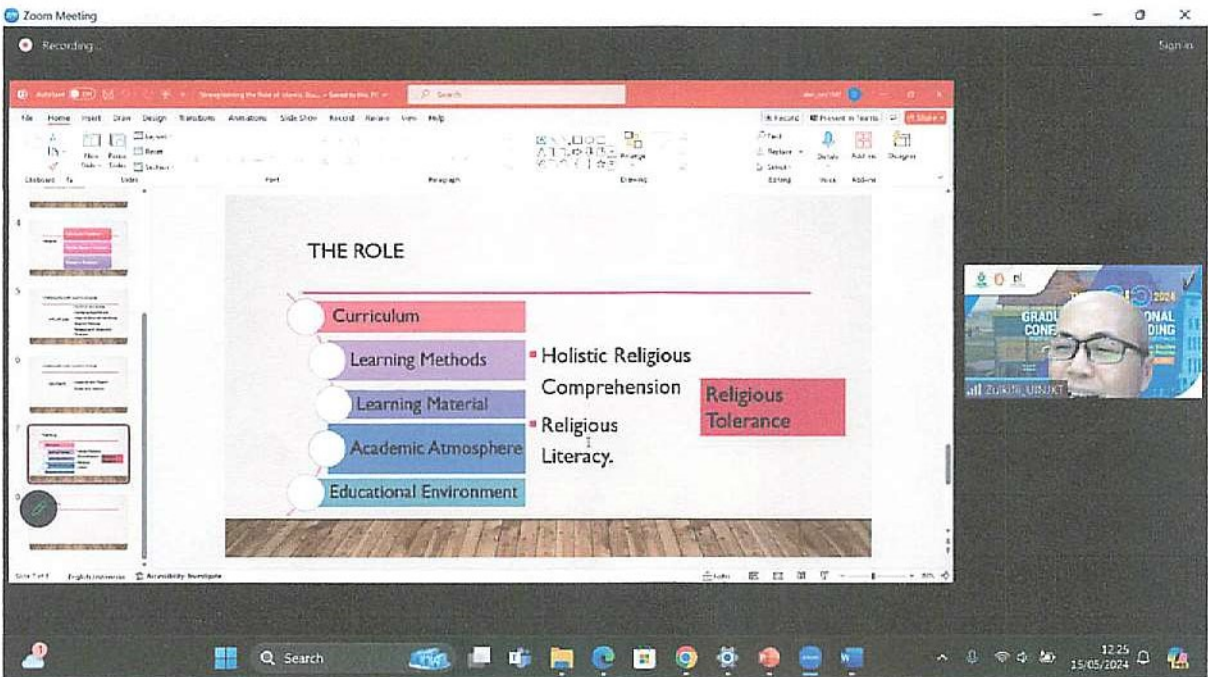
Zoom Meeting

Recording...

Sign in

AutoSave Off

Strengthening the Role of Islamic Edu... • Saved to this PC

Search

File Home Insert Draw Design Transitions Animations Slide Show Record Review View Help

Record Present in Teams Share

Clipboard Slides Font Paragraph Drawing Editing Voice Add-ins

New Slide Reuse Slides Layout Reset Section

Arrange

Find Replace Select

Dictate Add-ins Designer

THE ROLE

Curriculum

Learning Methods

Learning Material

Academic Atmosphere

Educational Environment

▪ Holistic Religious Comprehension

▪ Religious Literacy.

Religious Tolerance

GRADU ONAL CONF DING 2024

Zulkifli_UINJKT

Slide 7 of 8 English (Indonesia) Accessibility: Investigate

Notes

Search

12:25 15/05/2024